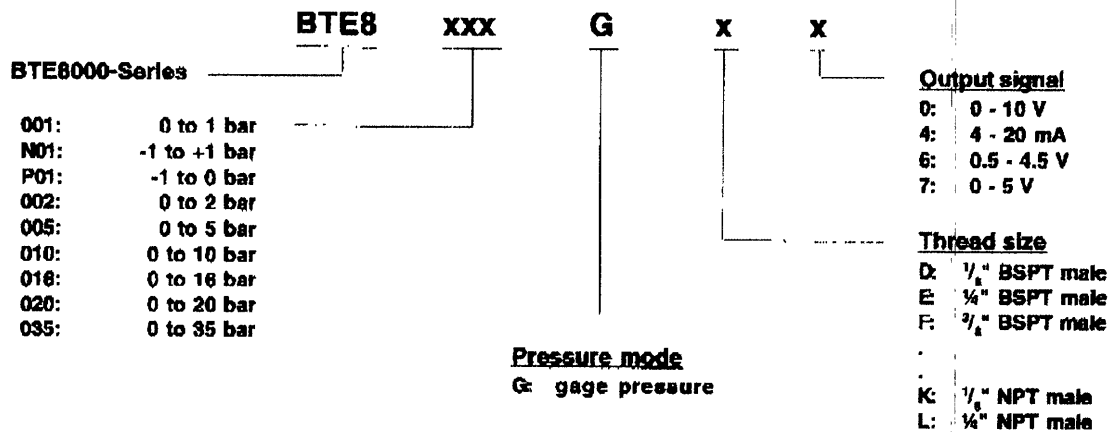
BTE8 xxx G x x

BTE8000-Series

001: 0 to 1 bar
N01: -1 to +1 bar
P01: -1 to 0 bar
002: 0 to 2 bar
005: 0 to 5 bar
010: 0 to 10 bar
016: 0 to 16 bar
020: 0 to 20 bar
035: 0 to 35 bar

Pressure mode
G: gage pressure

Output signal
0: 0 - 10 V
4: 4 - 20 mA
6: 0.5 - 4.5 V
7: 0 - 5 V

Thread size
D: $\frac{1}{8}$" BSPT male
E: ¼" BSPT male
F: $\frac{3}{8}$" BSPT male
.
.
K: $\frac{1}{8}$" NPT male
L: ¼" NPT male